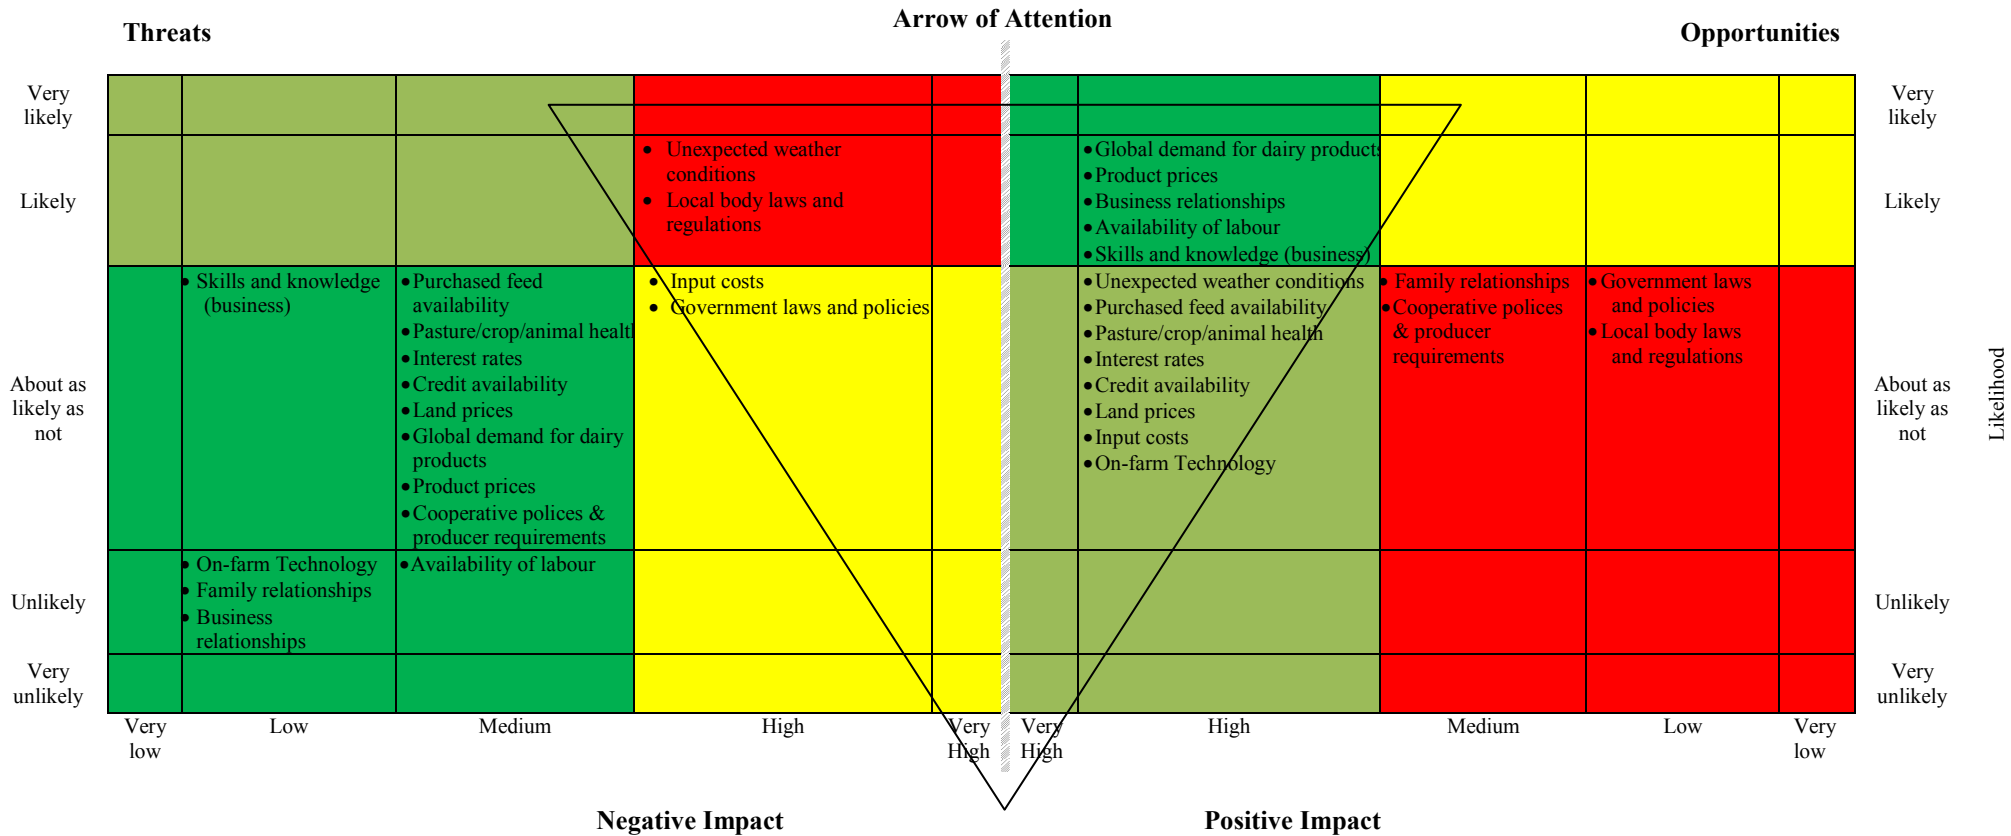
Threats

Arrow of Attention

Opportunities

| | Very low | Low | Medium | High | Very High | Very High | High | Medium | Low | Very low | |
|---|---|---|---|---|---|---|---|---|---|---|---|
| Very likely | | | | | | | | | | | Very likely |
| Likely | | | | • Unexpected weather conditions • Local body laws and regulations | | | • Global demand for dairy products • Product prices • Business relationships • Availability of labour • Skills and knowledge (business) | | | | Likely |
| About as likely as not | | • Skills and knowledge (business) | • Purchased feed availability • Pasture/crop/animal health • Interest rates • Credit availability • Land prices • Global demand for dairy products • Product prices • Cooperative polices & producer requirements | • Input costs • Government laws and policies | | | • Unexpected weather conditions • Purchased feed availability • Pasture/crop/animal health • Interest rates • Credit availability • Land prices • Input costs • On-farm Technology | • Family relationships • Cooperative polices & producer requirements | • Government laws and policies • Local body laws and regulations | | About as likely as not |
| Unlikely | | • On-farm Technology • Family relationships • Business relationships | • Availability of labour | | | | | | | | Unlikely |
| Very unlikely | | | | | | | | | | | Very unlikely |

Likelihood

Negative Impact

Positive Impact